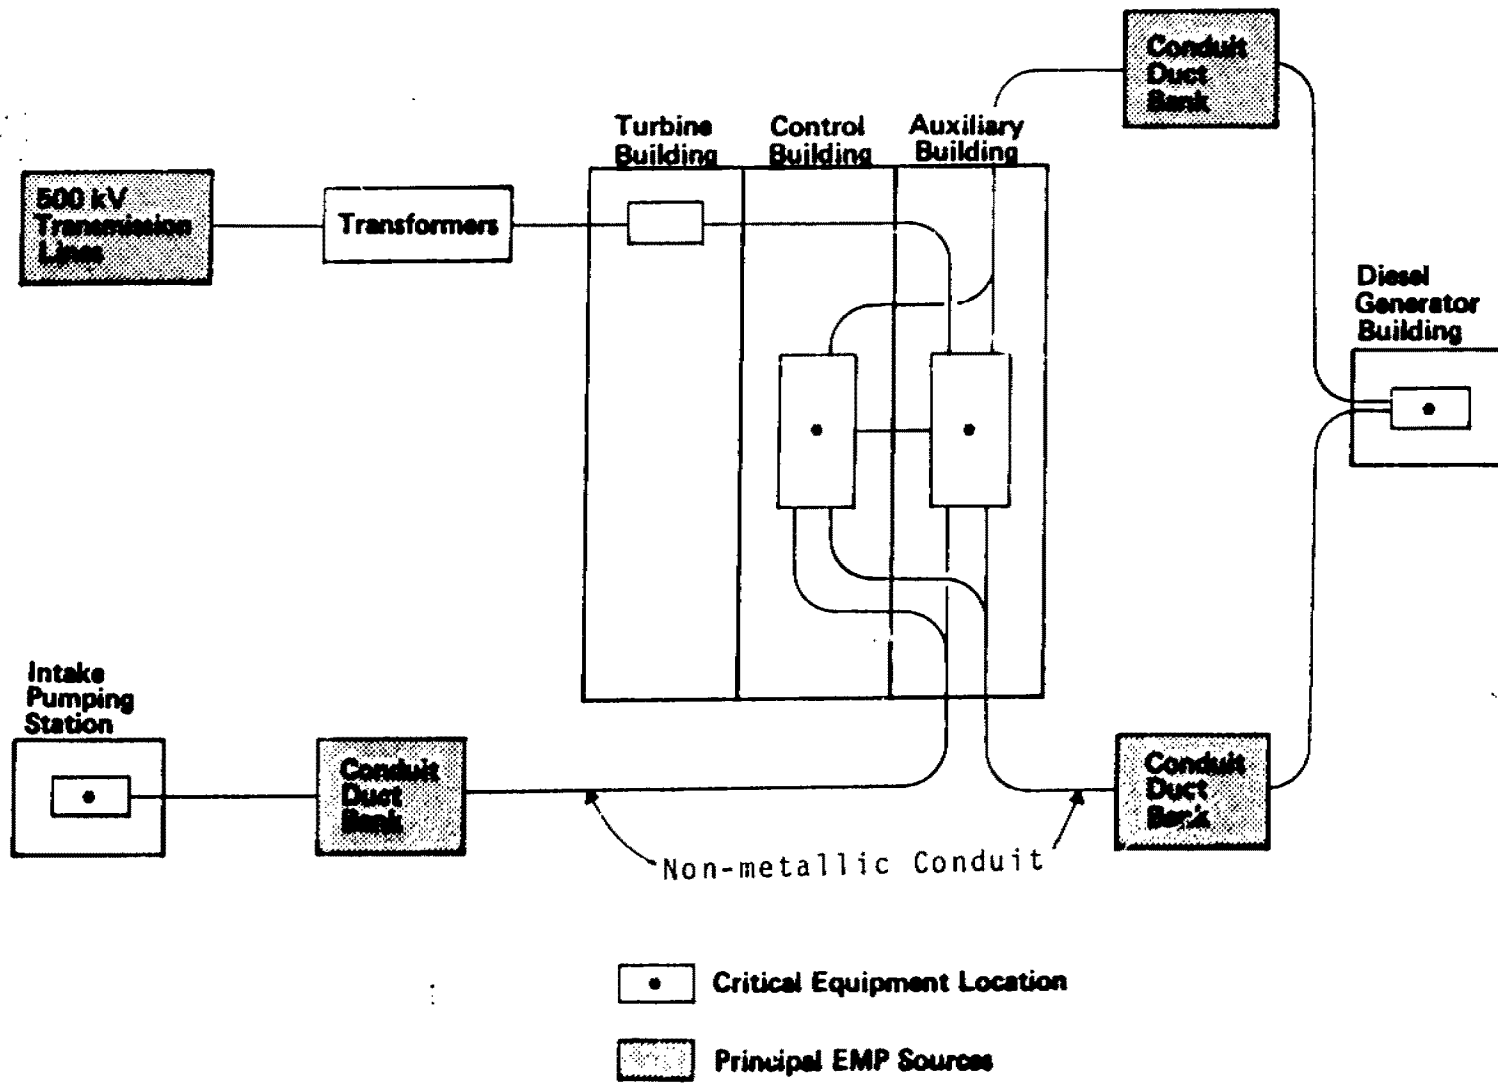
Conduit Duct Bank

Turbine Building

Control Building

Auxiliary Building

500 kV Transmission Lines

Transformers

Diesel Generator Building

Intake Pumping Station

Conduit Duct Bank

Conduit Duct Bank

Non-metallic Conduit

Critical Equipment Location

Principal EMP Sources